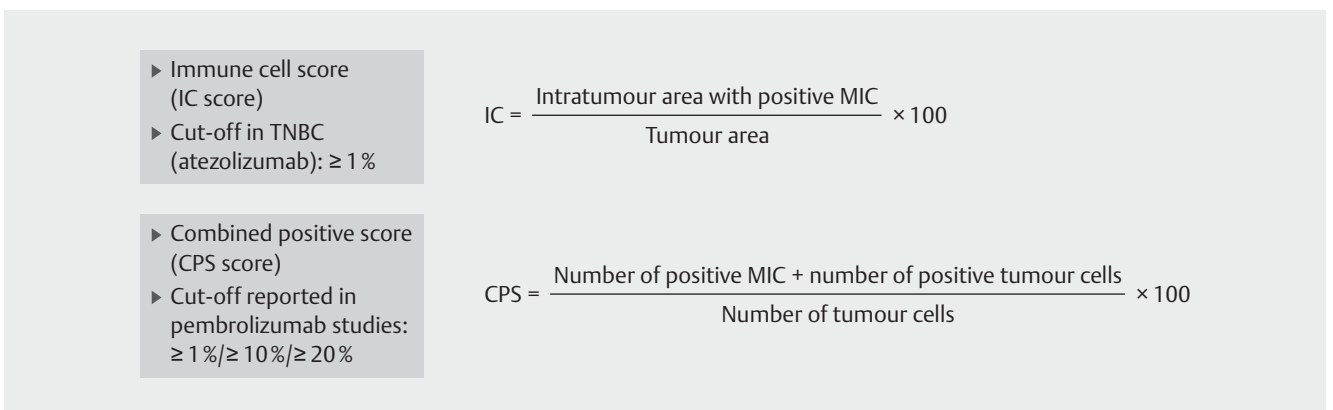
▸ Immune cell score (IC score)
▸ Cut-off in TNBC (atezolizumab): ≥ 1 %

$IC = \frac{\text{Intratumour area with positive MIC}}{\text{Tumour area}} \times 100$

▸ Combined positive score (CPS score)
▸ Cut-off reported in pembrolizumab studies: ≥ 1 %/≥ 10 %/≥ 20 %

$CPS = \frac{\text{Number of positive MIC + number of positive tumour cells}}{\text{Number of tumour cells}} \times 100$